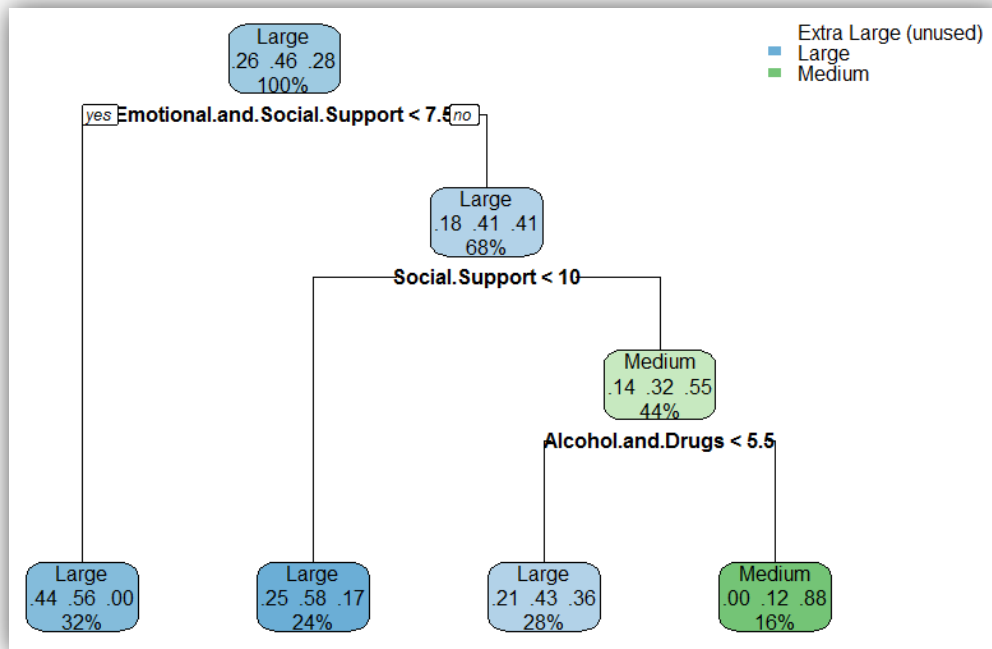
Extra Large (unused)
Large
Medium

Large
.26 .46 .28
100%

yes Emotional.and.Social.Support < 7.5 no

Large
.18 .41 .41
68%

Social.Support < 10

Medium
.14 .32 .55
44%

Alcohol.and.Drugs < 5.5

Large
.44 .56 .00
32%

Large
.25 .58 .17
24%

Large
.21 .43 .36
28%

Medium
.00 .12 .88
16%